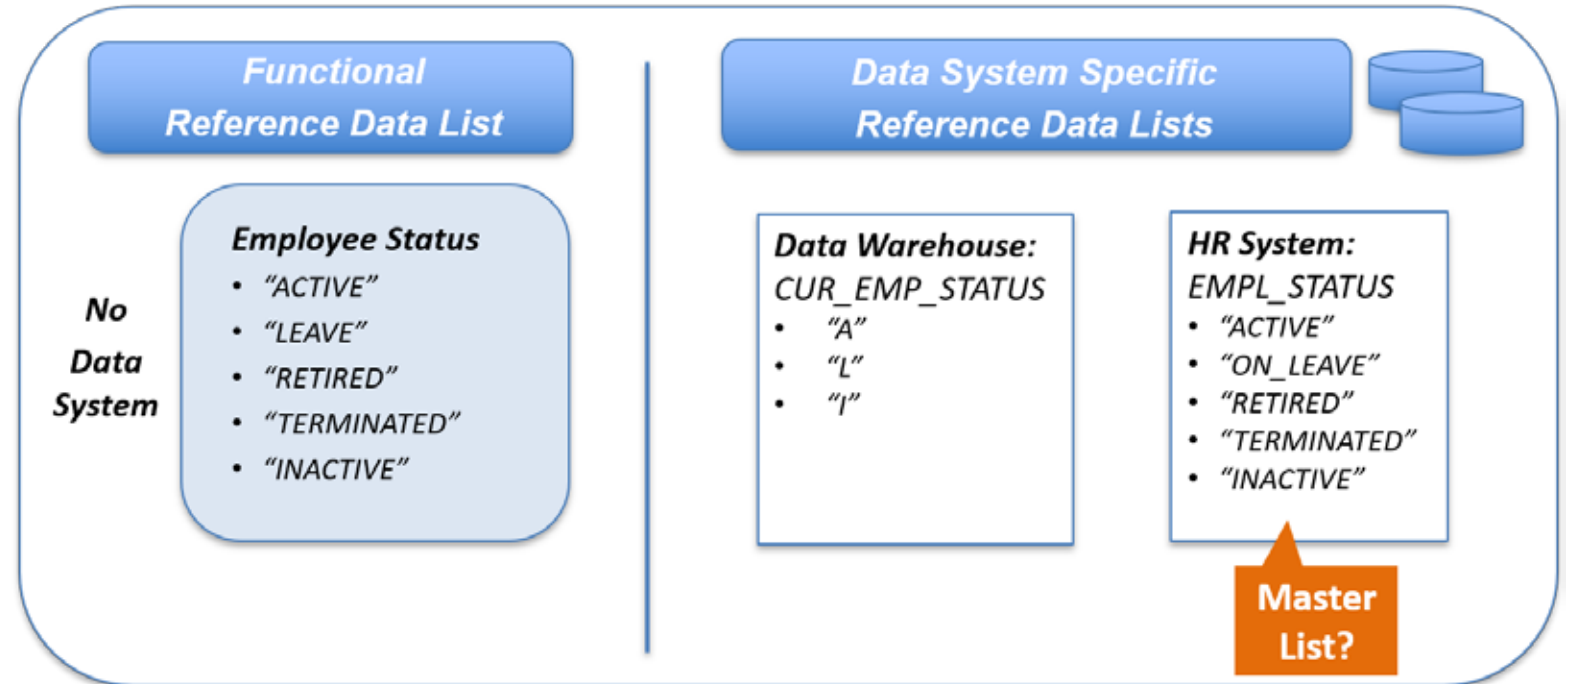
Functional
Reference Data List

No
Data
System

Employee Status
- "ACTIVE"
- "LEAVE"
- "RETIRED"
- "TERMINATED"
- "INACTIVE"

Data System Specific
Reference Data Lists

Data Warehouse:
CUR_EMP_STATUS
- "A"
- "L"
- "I"

HR System:
EMPL_STATUS
- "ACTIVE"
- "ON_LEAVE"
- "RETIRED"
- "TERMINATED"
- "INACTIVE"

Master
List?